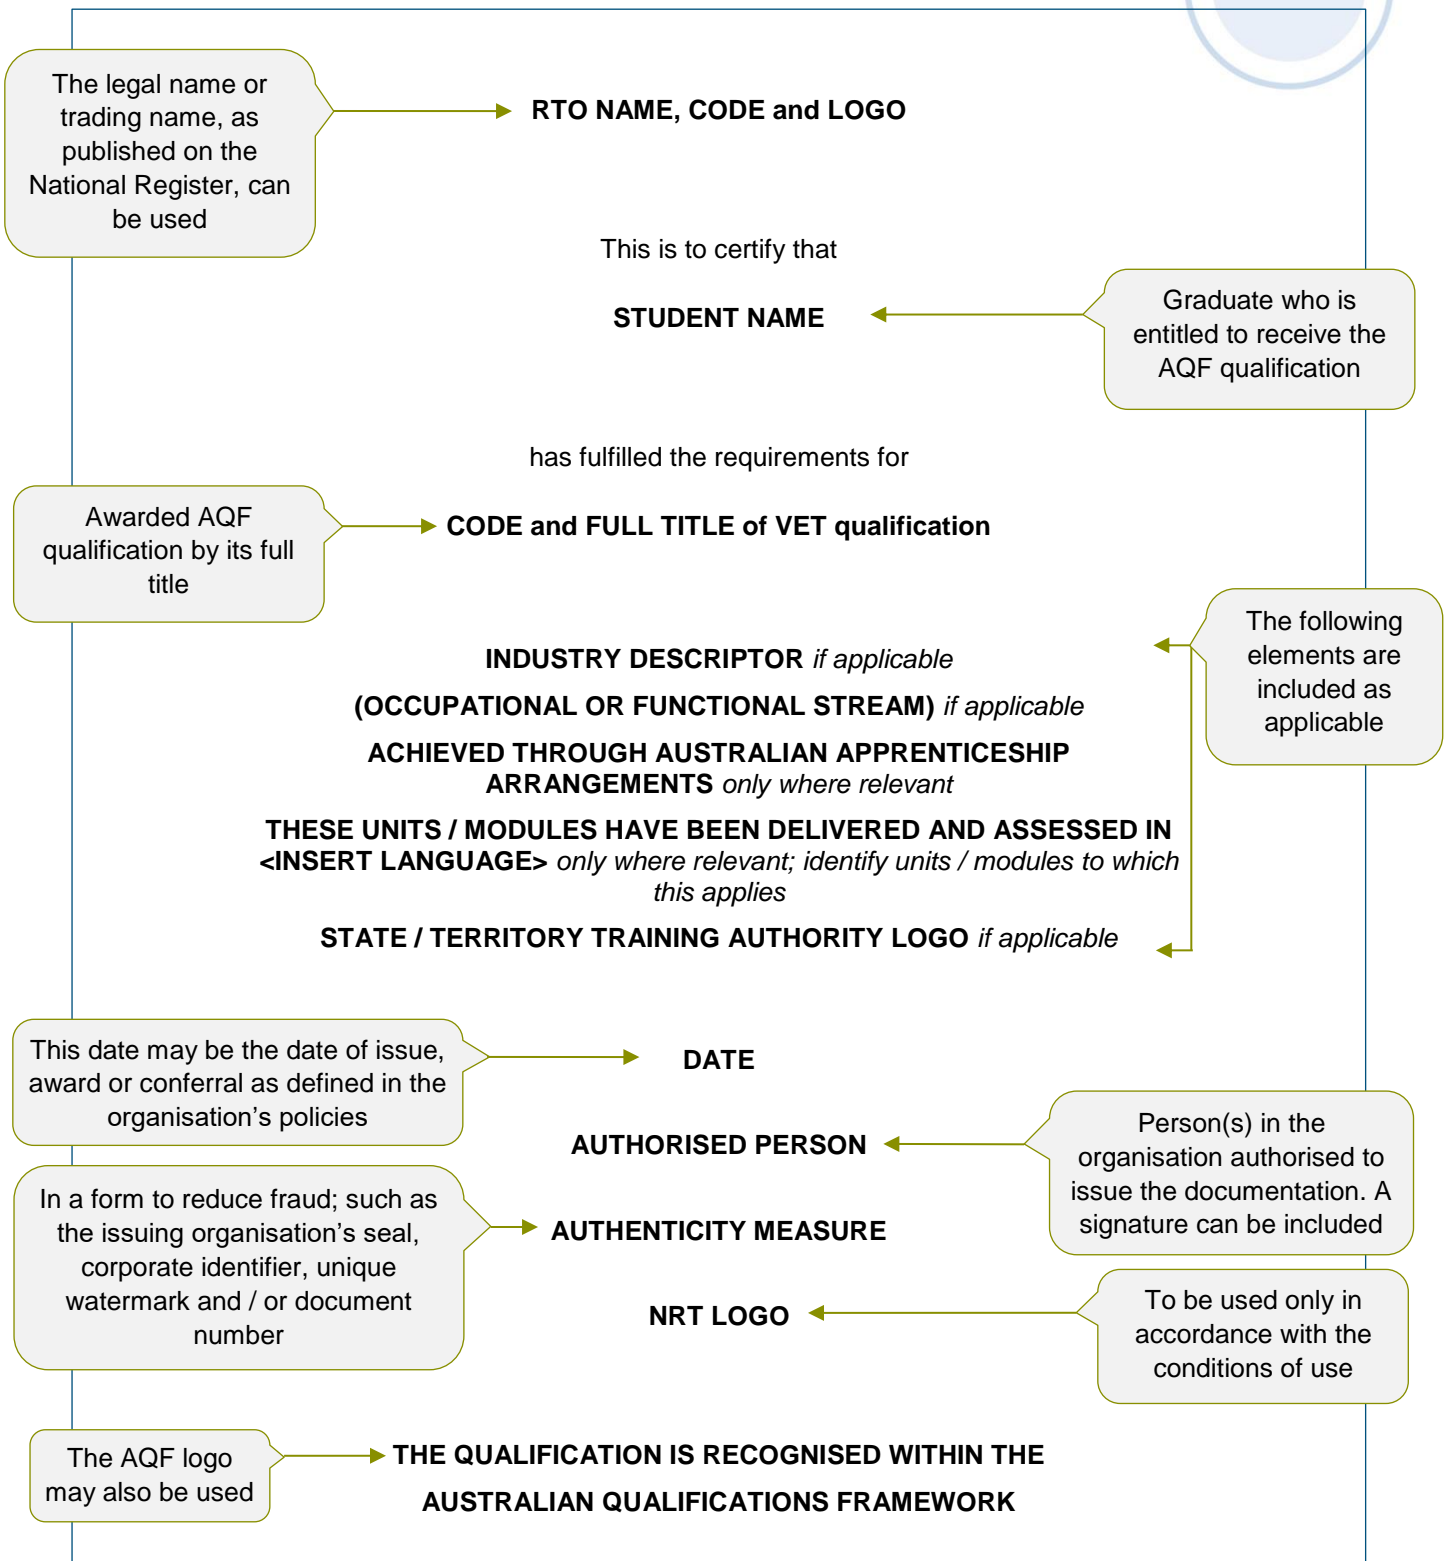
The legal name or trading name, as published on the National Register, can be used

RTO NAME, CODE and LOGO

This is to certify that

STUDENT NAME

Graduate who is entitled to receive the AQF qualification

has fulfilled the requirements for

Awarded AQF qualification by its full title

CODE and FULL TITLE of VET qualification

The following elements are included as applicable

INDUSTRY DESCRIPTOR *if applicable*

(OCCUPATIONAL OR FUNCTIONAL STREAM) *if applicable*

ACHIEVED THROUGH AUSTRALIAN APPRENTICESHIP ARRANGEMENTS *only where relevant*

THESE UNITS / MODULES HAVE BEEN DELIVERED AND ASSESSED IN <INSERT LANGUAGE> *only where relevant; identify units / modules to which this applies*

STATE / TERRITORY TRAINING AUTHORITY LOGO *if applicable*

This date may be the date of issue, award or conferral as defined in the organisation's policies

DATE

AUTHORISED PERSON

Person(s) in the organisation authorised to issue the documentation. A signature can be included

In a form to reduce fraud; such as the issuing organisation's seal, corporate identifier, unique watermark and / or document number

AUTHENTICITY MEASURE

NRT LOGO

To be used only in accordance with the conditions of use

The AQF logo may also be used

THE QUALIFICATION IS RECOGNISED WITHIN THE AUSTRALIAN QUALIFICATIONS FRAMEWORK